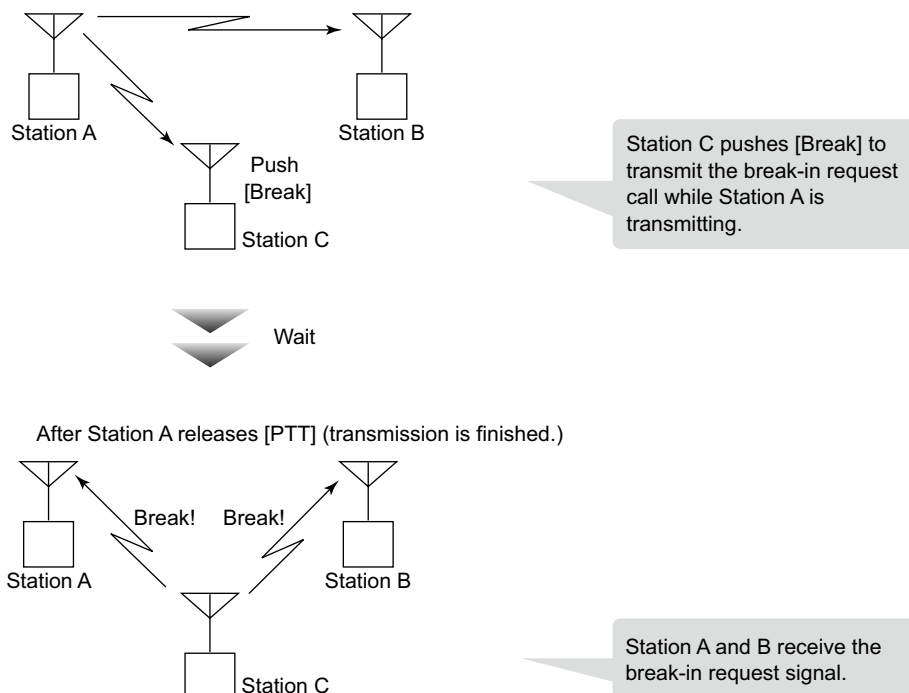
Station A

Station B

Push [Break]

Station C

Station C pushes [Break] to transmit the break-in request call while Station A is transmitting.

Wait

After Station A releases [PTT] (transmission is finished.)

Break!

Break!

Station A

Station B

Station C

Station A and B receive the break-in request signal.